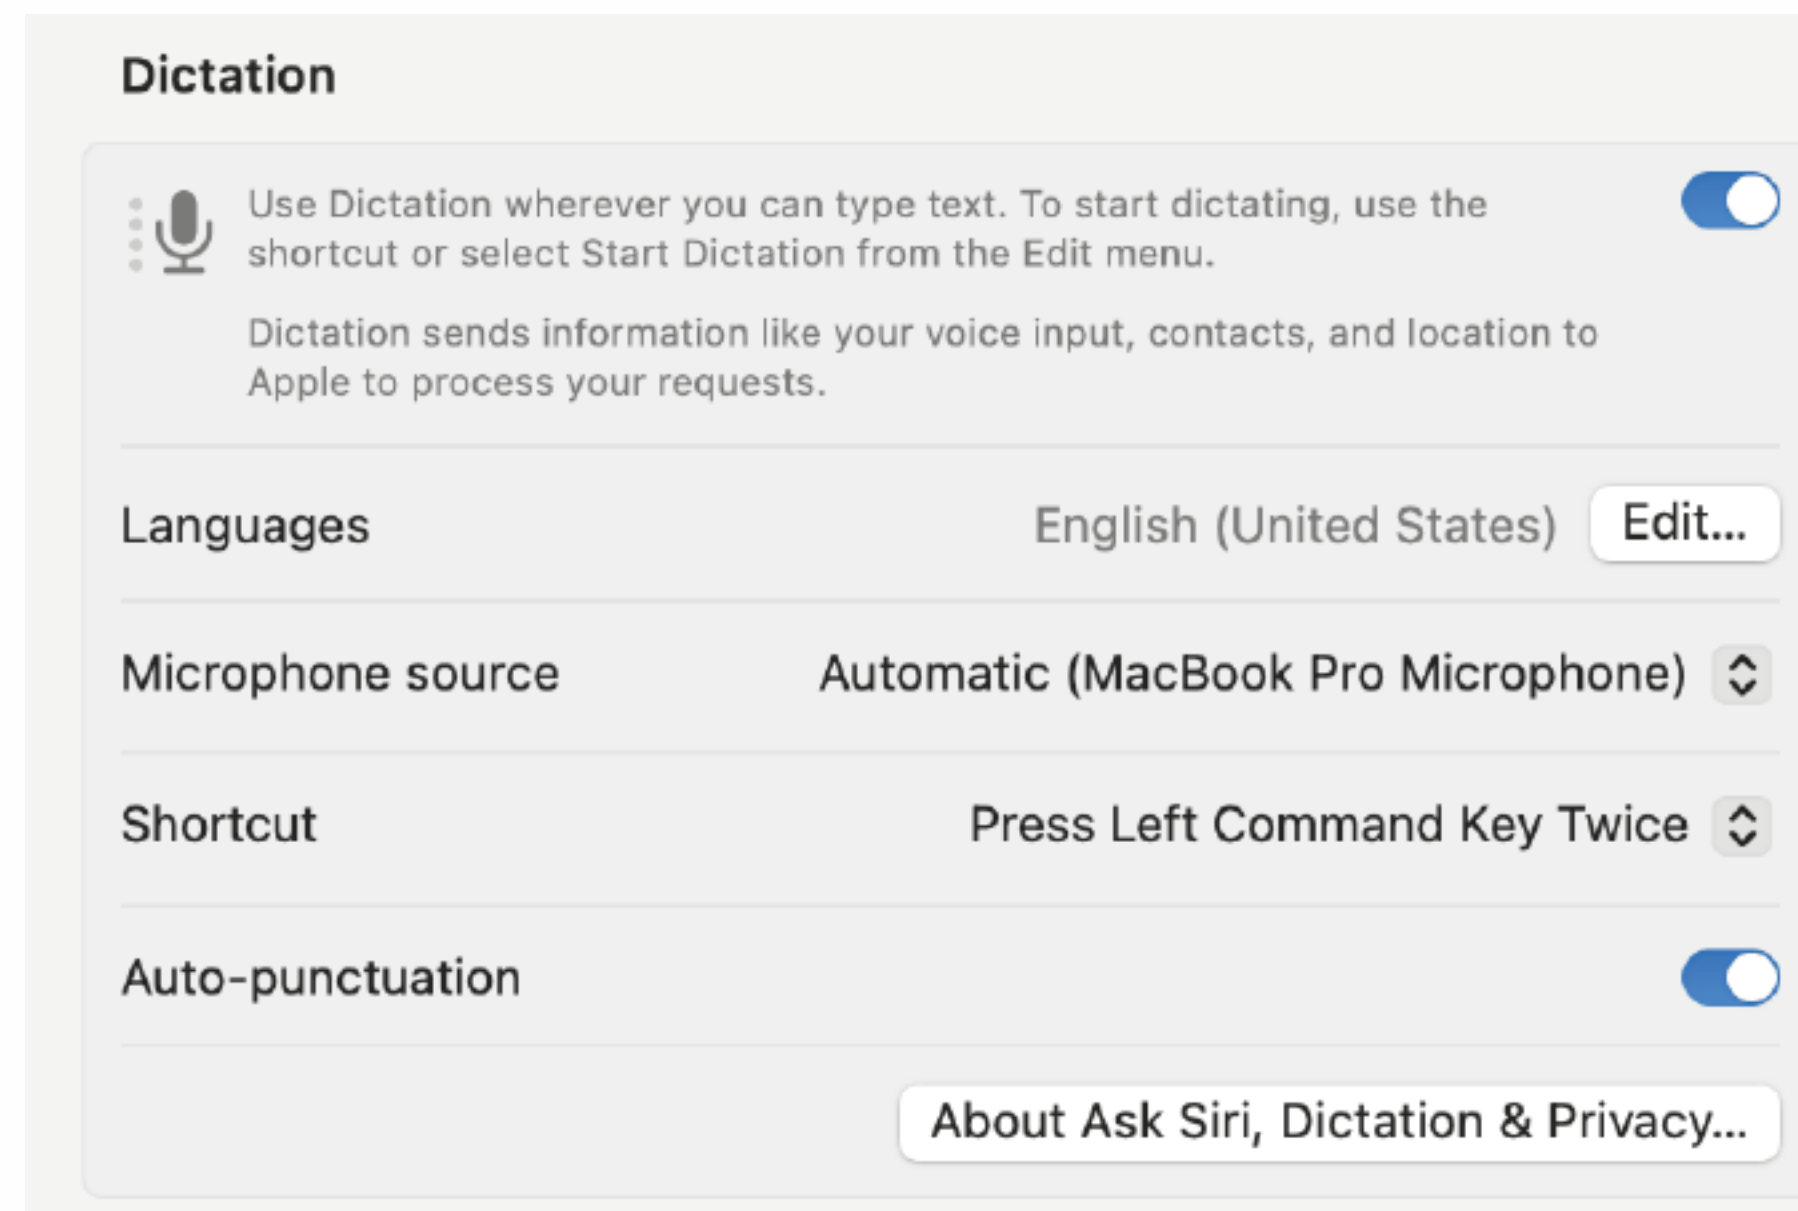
Dictation

Use Dictation wherever you can type text. To start dictating, use the shortcut or select Start Dictation from the Edit menu.

Dictation sends information like your voice input, contacts, and location to Apple to process your requests.

Languages English (United States) Edit...

Microphone source Automatic (MacBook Pro Microphone)

Shortcut Press Left Command Key Twice

Auto-punctuation

About Ask Siri, Dictation & Privacy...